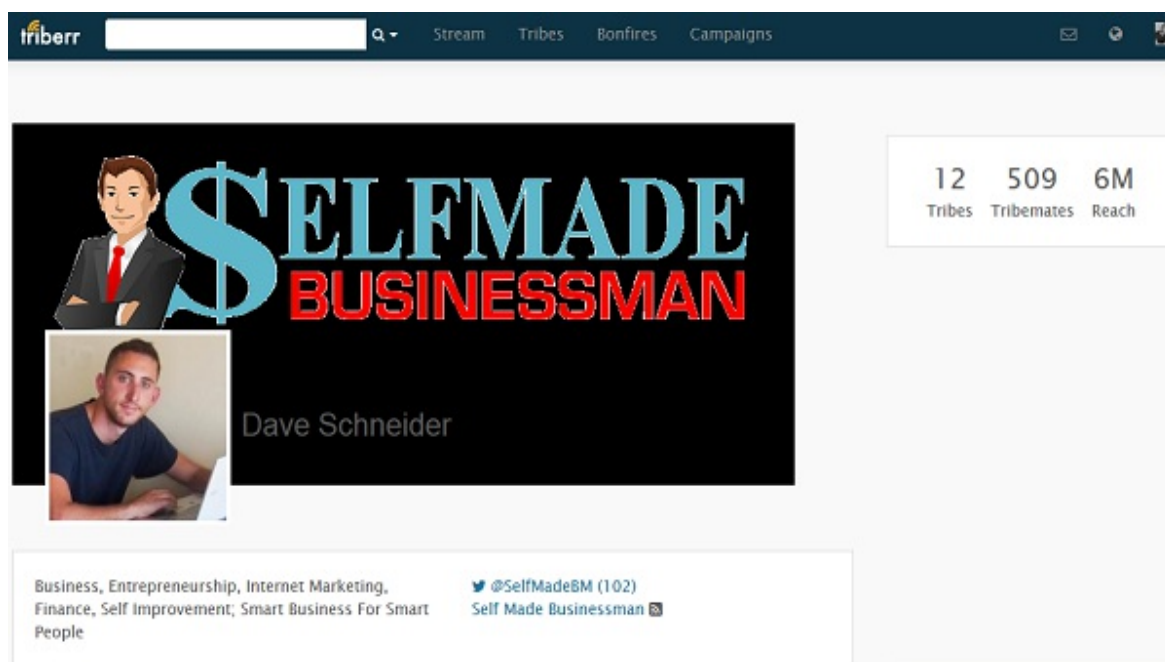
triberr

Stream Tribes Bonfires Campaigns

$ELFMADE
BUSINESSMAN

Dave Schneider

| 12 | 509 | 6M |
|---|---|---|
| Tribes | Tribemates | Reach |

Business, Entrepreneurship, Internet Marketing, Finance, Self Improvement; Smart Business For Smart People

@SelfMadeBM (102)
Self Made Businessman